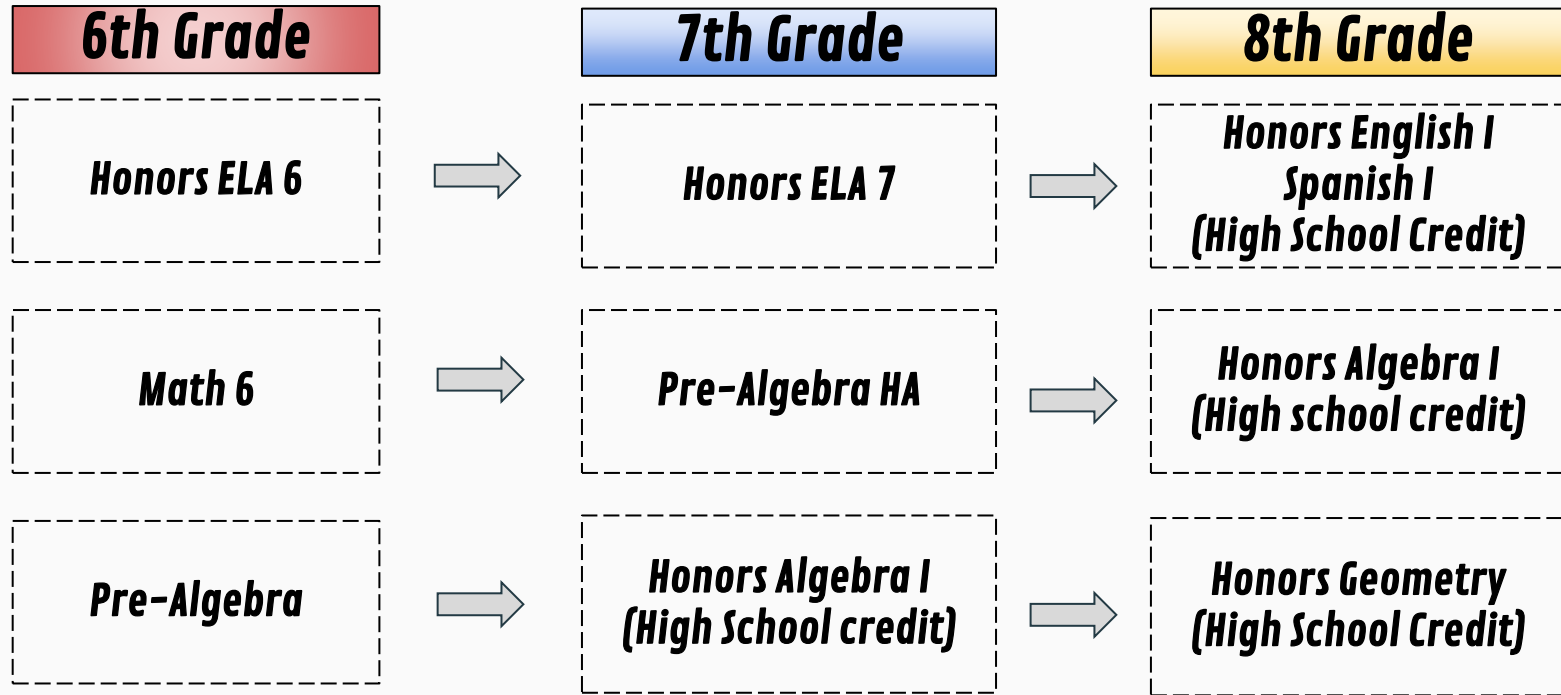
6th Grade

Honors ELA 6

Math 6

Pre-Algebra

7th Grade

Honors ELA 7

Pre-Algebra HA

Honors Algebra I
(High School credit)

8th Grade

Honors English I
Spanish I
(High School Credit)

Honors Algebra I
(High school credit)

Honors Geometry
(High School Credit)